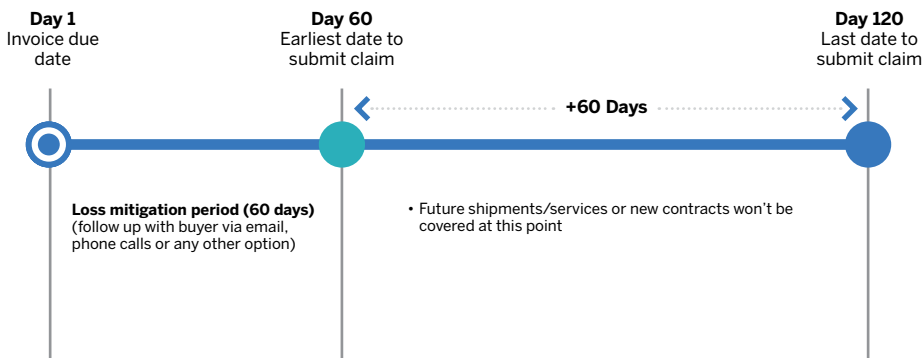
Day 1
Invoice due date

Day 60
Earliest date to submit claim

Day 120
Last date to submit claim

+60 Days

Loss mitigation period (60 days)
(follow up with buyer via email, phone calls or any other option)

• Future shipments/services or new contracts won't be covered at this point